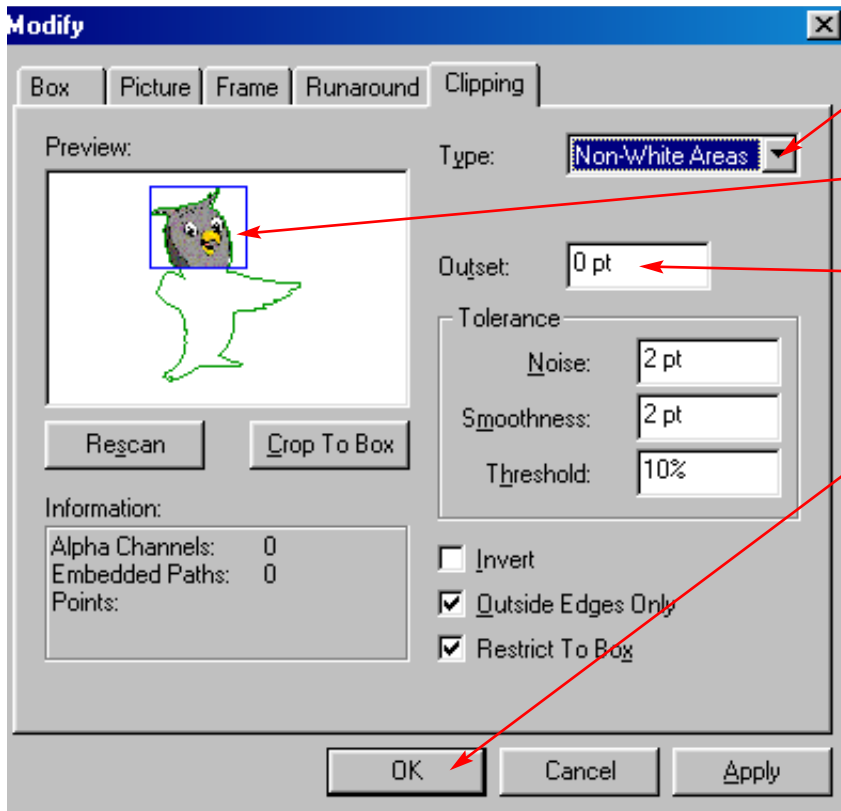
Modify

Box | Picture | Frame | Runaround | Clipping

Preview:

Type: Non-White Areas

Outset: 0 pt

Tolerance

Noise: 2 pt

Smoothness: 2 pt

Threshold: 10%

Rescan

Crop To Box

Information:

Alpha Channels: 0
Embedded Paths: 0
Points:

Invert

Outside Edges Only

Restrict To Box

OK

Cancel

Apply